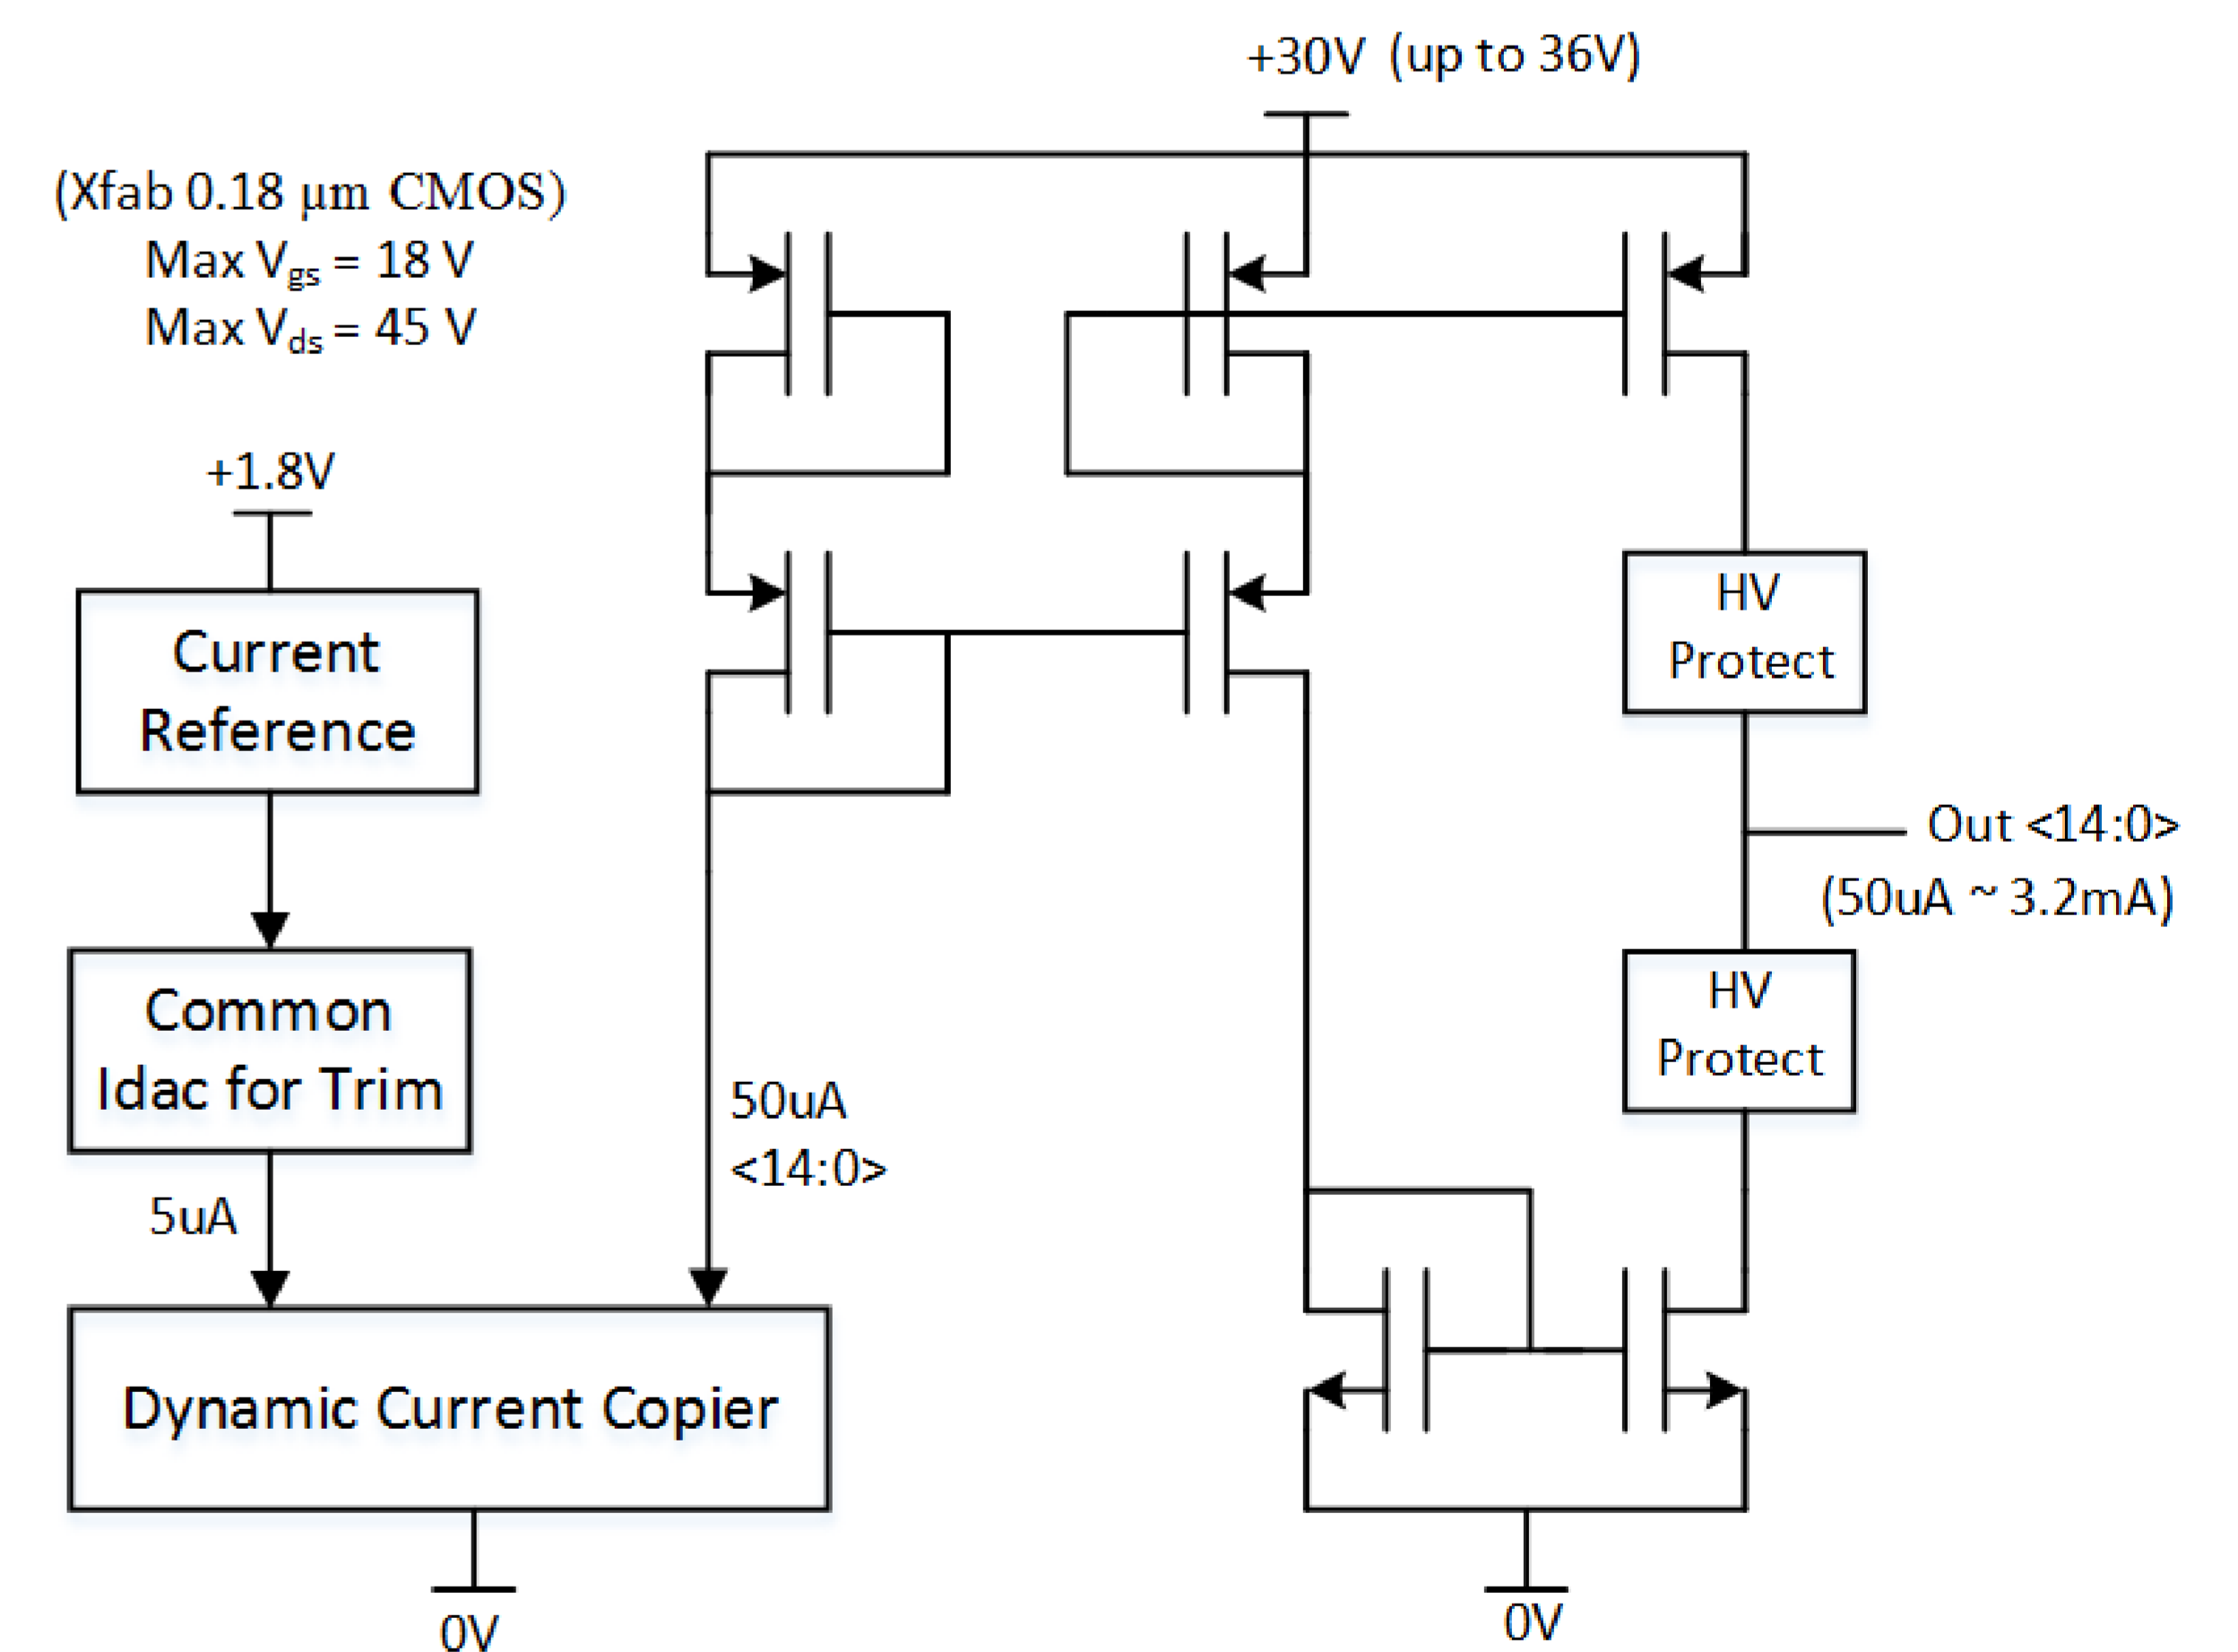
+30V (up to 36V)

(Xfab 0.18 μm CMOS)
Max $V_{gs}$ = 18 V
Max $V_{ds}$ = 45 V

+1.8V

Current Reference

Common Idac for Trim

5uA

Dynamic Current Copier

0V

50uA <14:0>

HV Protect

Out <14:0>
(50uA ~ 3.2mA)

HV Protect

0V